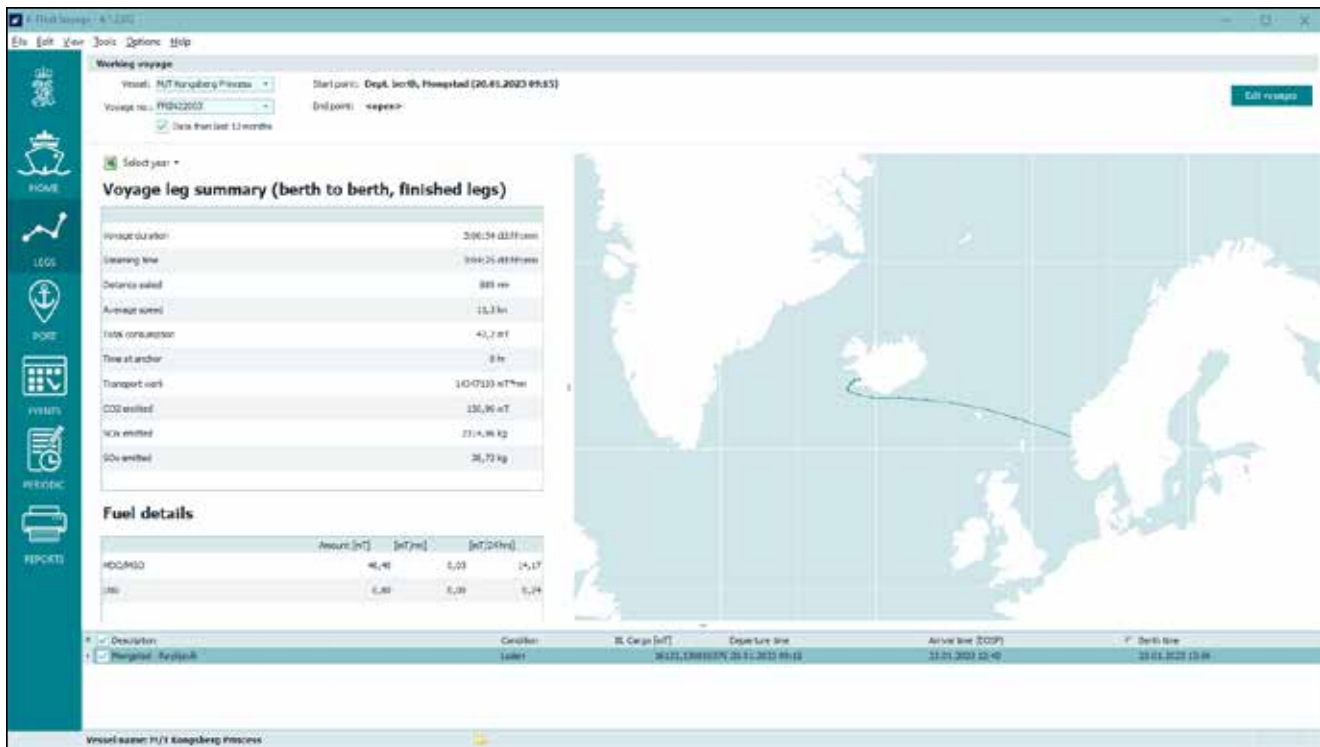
K-Fleet Voyage - 4.1.2.0

File Edit View Tools Options Help

HOME

LEGS

PORT

EVENTS

PERIODIC

REPORTS

Working voyage

Vessel: M/T Kongsberg Princess

Voyage no.: FMRK22023

Data than last 12 months

Start point: Dept. berth, Mongstad (20.01.2023 09:15)

End point: <open>

Edit voyages

Select year

Voyage leg summary (berth to berth, finished legs)

| | |
|---|---|
| Voyage duration | 3:00:34 dd:hh:mm |
| Steaming time | 3:04:25 dd:hh:mm |
| Distance sailed | 885 nm |
| Average speed | 11,3 kn |
| Total consumption | 43,7 mT |
| Time at anchor | 0 hr |
| Transport work | 14307110 mT*nm |
| CO2 emitted | 130,96 mT |
| NOx emitted | 2714,46 kg |
| SOx emitted | 36,72 kg |

Fuel details

| | Amount [mT] | [mT/nm] | [mT/24hrs] |
|---|---|---|---|
| MDO/MGO | 40,40 | 0,05 | 14,17 |
| LNG | 0,80 | 0,00 | 0,24 |

| Description | Condition | BL Cargo [mT] | Departure time | Arrive time (EOSP) | Berth time |
|---|---|---|---|---|---|
| Mongstad - Reykjavik | Laden | 16131,3 | 20.01.2023 09:15 | 23.01.2023 10:40 | 23.01.2023 13:46 |

Vessel name: M/T Kongsberg Princess